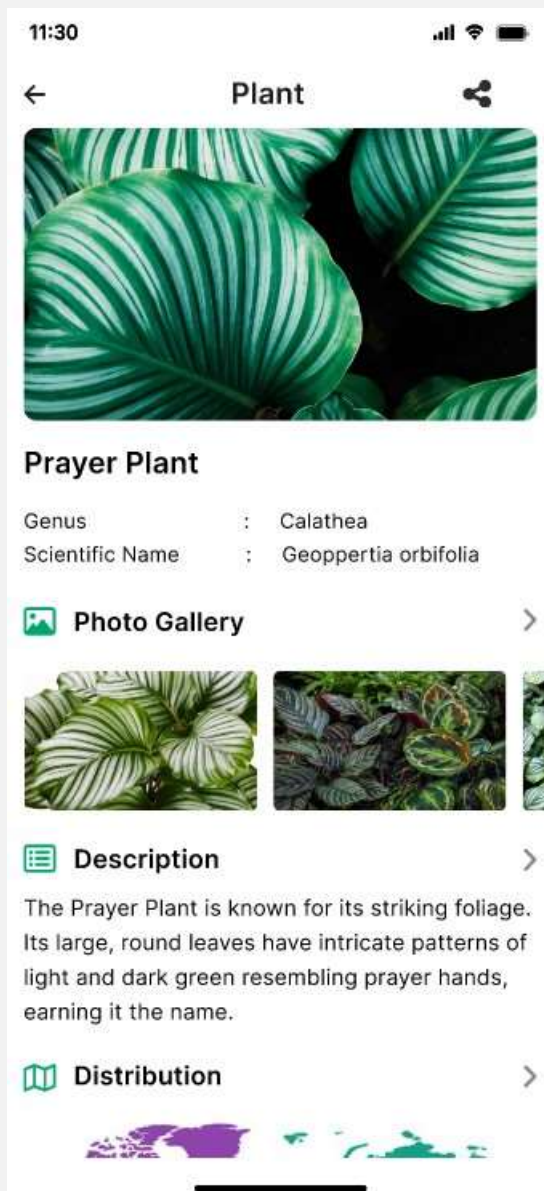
11:30

Plant

Prayer Plant

Genus : Calathea
Scientific Name : Geoppertia orbifolia

Photo Gallery

Description

The Prayer Plant is known for its striking foliage. Its large, round leaves have intricate patterns of light and dark green resembling prayer hands, earning it the name.

Distribution